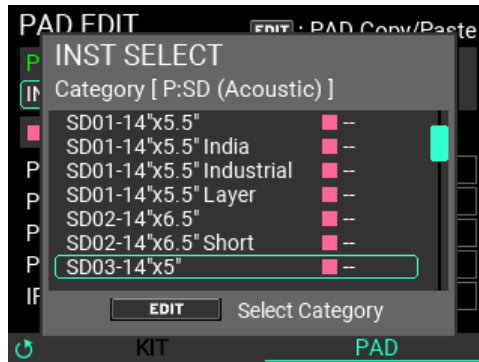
PAD EDIT
EDIT : PAD Copy/Paste
INST SELECT
Category [ P:SD (Acoustic) ]
SD01-14"x5.5" --
SD01-14"x5.5" India --
SD01-14"x5.5" Industrial --
SD01-14"x5.5" Layer --
SD02-14"x6.5" --
SD02-14"x6.5" Short --
SD03-14"x5" --
EDIT Select Category
KIT
PAD